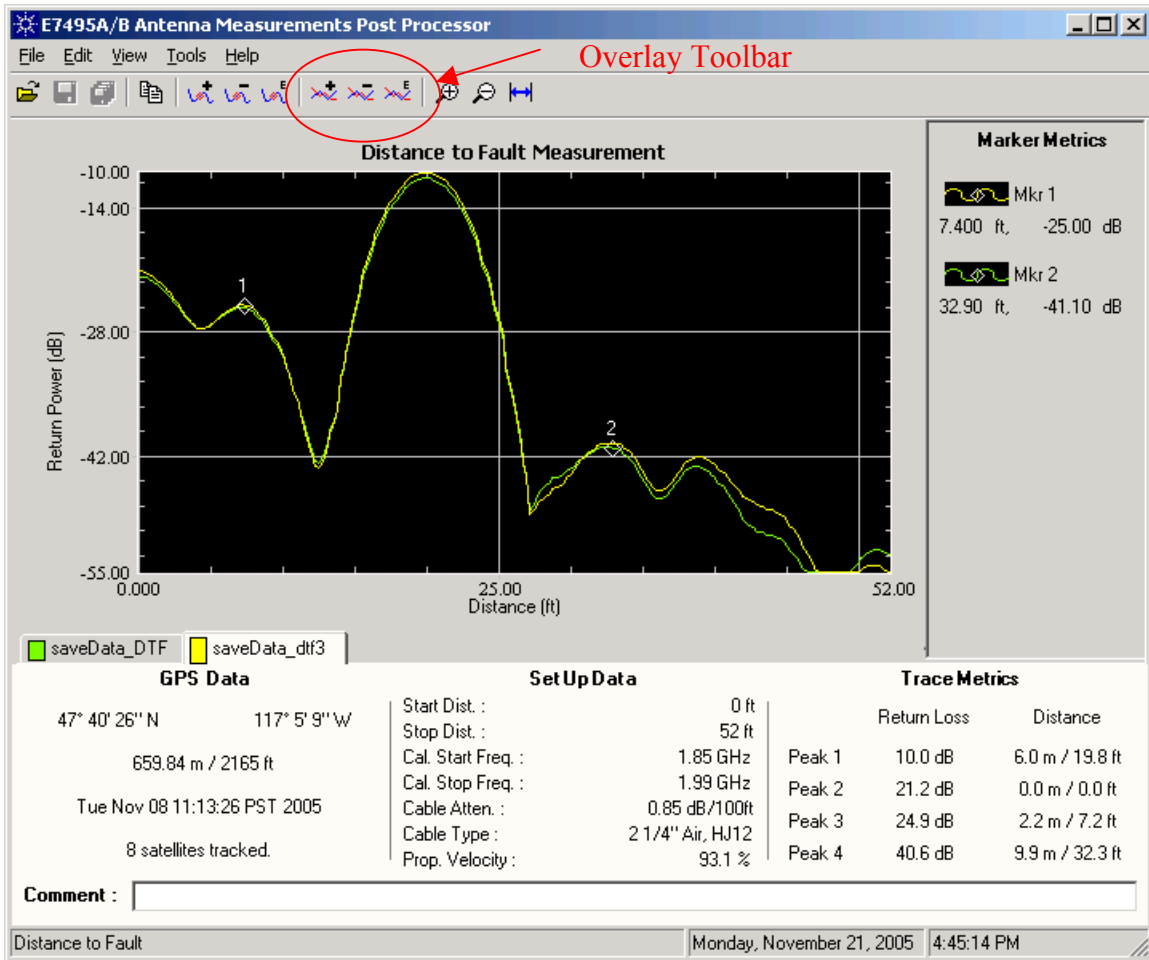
E7495A/B Antenna Measurements Post Processor

File Edit View Tools Help

Overlay Toolbar

Distance to Fault Measurement

-10.00
-14.00
-28.00
-42.00
-55.00

Return Power (dB)

1
2

0.000 25.00 52.00
Distance (ft)

Marker Metrics

Mkr 1
7.400 ft, -25.00 dB

Mkr 2
32.90 ft, -41.10 dB

saveData_DTF saveData_dtf3

GPS Data

47° 40' 26'' N 117° 5' 9'' W

659.84 m / 2165 ft

Tue Nov 08 11:13:26 PST 2005

8 satellites tracked.

Set Up Data

| | |
|---|---|
| Start Dist. : | 0 ft |
| Stop Dist. : | 52 ft |
| Cal. Start Freq. : | 1.85 GHz |
| Cal. Stop Freq. : | 1.99 GHz |
| Cable Atten. : | 0.85 dB/100ft |
| Cable Type : | 2 1/4'' Air, HJ12 |
| Prop. Velocity : | 93.1 % |

Trace Metrics

| | Return Loss | Distance |
|---|---|---|
| Peak 1 | 10.0 dB | 6.0 m / 19.8 ft |
| Peak 2 | 21.2 dB | 0.0 m / 0.0 ft |
| Peak 3 | 24.9 dB | 2.2 m / 7.2 ft |
| Peak 4 | 40.6 dB | 9.9 m / 32.3 ft |

Comment :

Distance to Fault | Monday, November 21, 2005 | 4:45:14 PM